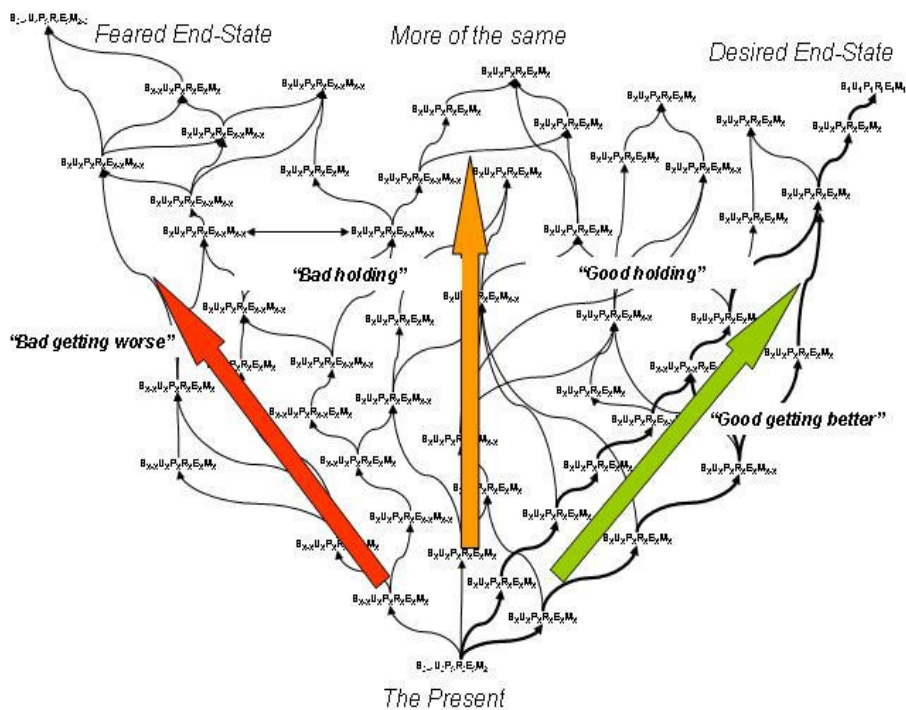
Feared End-State

More of the same

Desired End-State

"Bad holding"

"Good holding"

"Bad getting worse"

"Good getting better"

The Present

$B_xU_xP_xR_xE_xM_x$

$B_1U_1P_1R_1E_1M_1$

$B_{x-x}U_xP_xR_xE_{x-x}M_{x-x}$

$B_xU_xP_xR_xE_xM_{x-x}$

$B_{x-x}U_xP_xR_xE_xM_x$

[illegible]